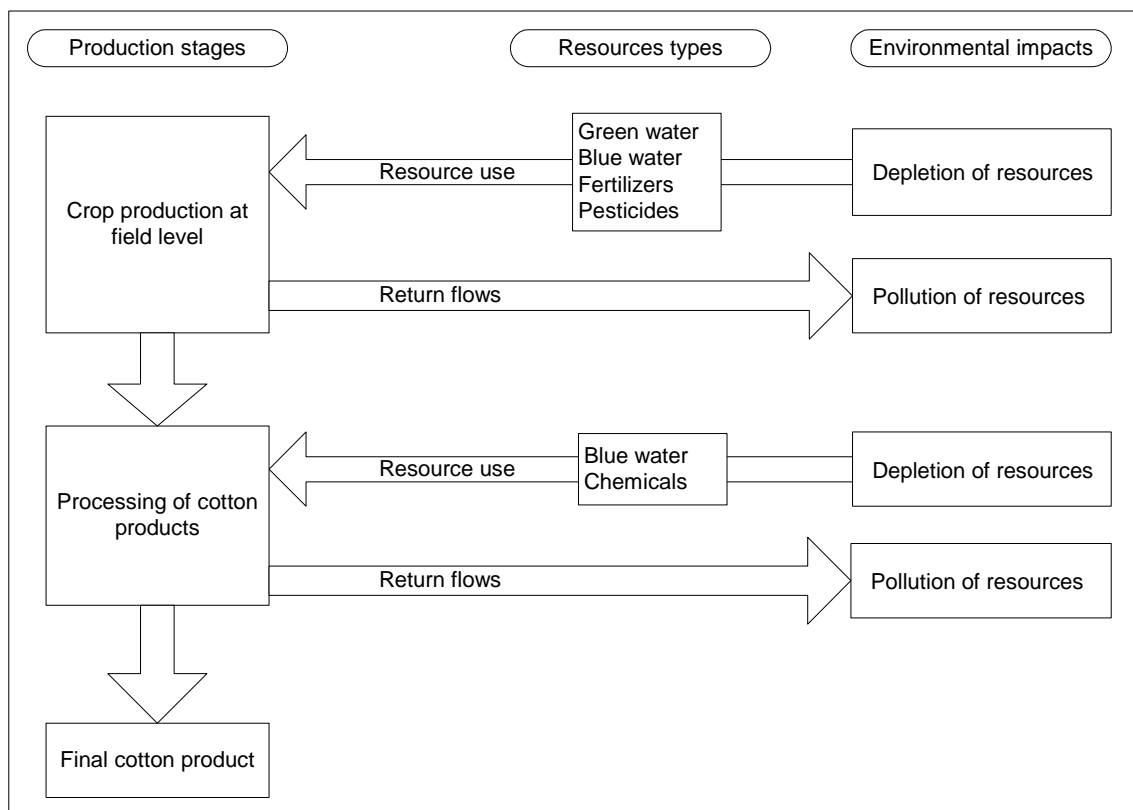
Production stages

Resources types

Environmental impacts

Crop production at field level

Resource use

Green water
Blue water
Fertilizers
Pesticides

Depletion of resources

Return flows

Pollution of resources

Processing of cotton products

Resource use

Blue water
Chemicals

Depletion of resources

Return flows

Pollution of resources

Final cotton product